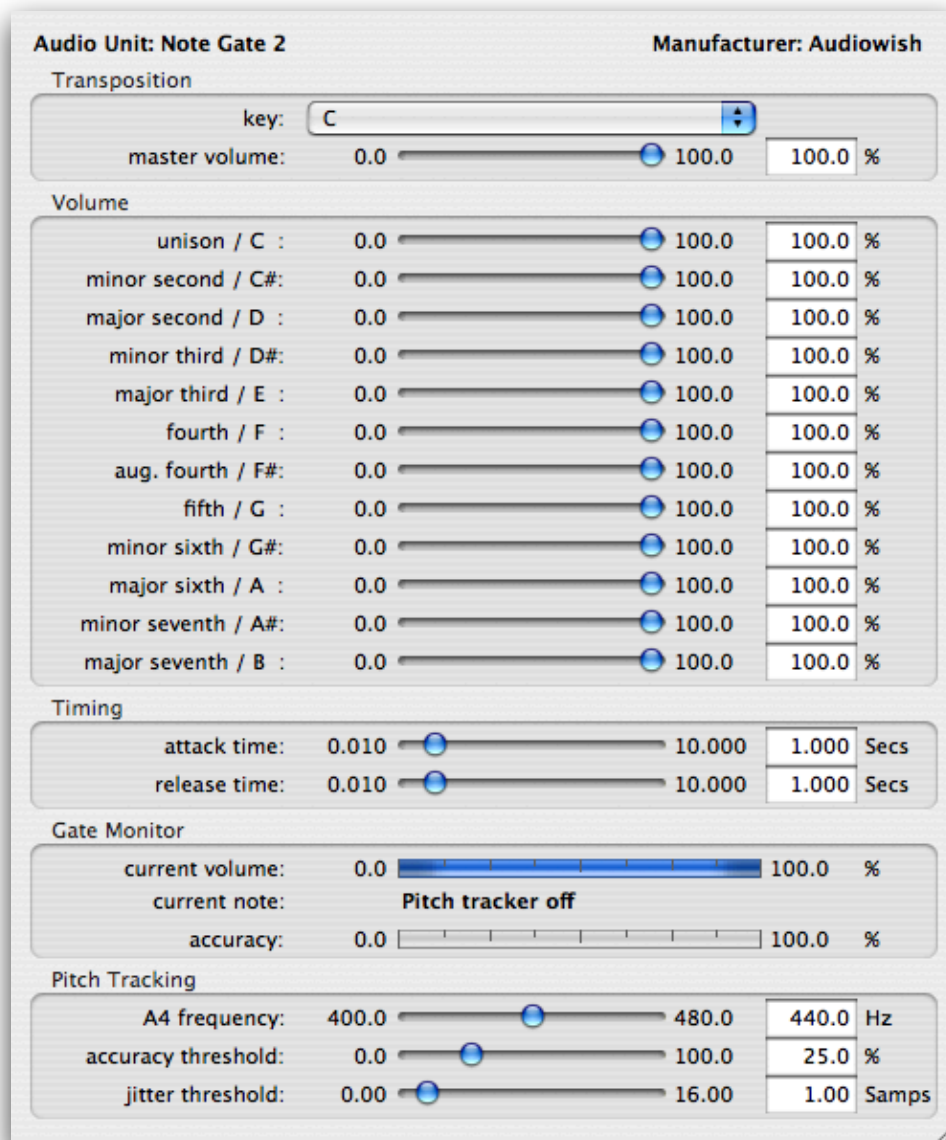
Audio Unit: Note Gate 2
Manufacturer: Audiowish

Transposition

key: C

master volume: 0.0 100.0 100.0 %

Volume

unison / C : 0.0 100.0 100.0 %

minor second / C#: 0.0 100.0 100.0 %

major second / D : 0.0 100.0 100.0 %

minor third / D#: 0.0 100.0 100.0 %

major third / E : 0.0 100.0 100.0 %

fourth / F : 0.0 100.0 100.0 %

aug. fourth / F#: 0.0 100.0 100.0 %

fifth / G : 0.0 100.0 100.0 %

minor sixth / G#: 0.0 100.0 100.0 %

major sixth / A : 0.0 100.0 100.0 %

minor seventh / A#: 0.0 100.0 100.0 %

major seventh / B : 0.0 100.0 100.0 %

Timing

attack time: 0.010 10.000 1.000 Secs

release time: 0.010 10.000 1.000 Secs

Gate Monitor

current volume: 0.0 100.0 %

current note: Pitch tracker off

accuracy: 0.0 100.0 %

Pitch Tracking

A4 frequency: 400.0 480.0 440.0 Hz

accuracy threshold: 0.0 100.0 25.0 %

jitter threshold: 0.00 16.00 1.00 Samps